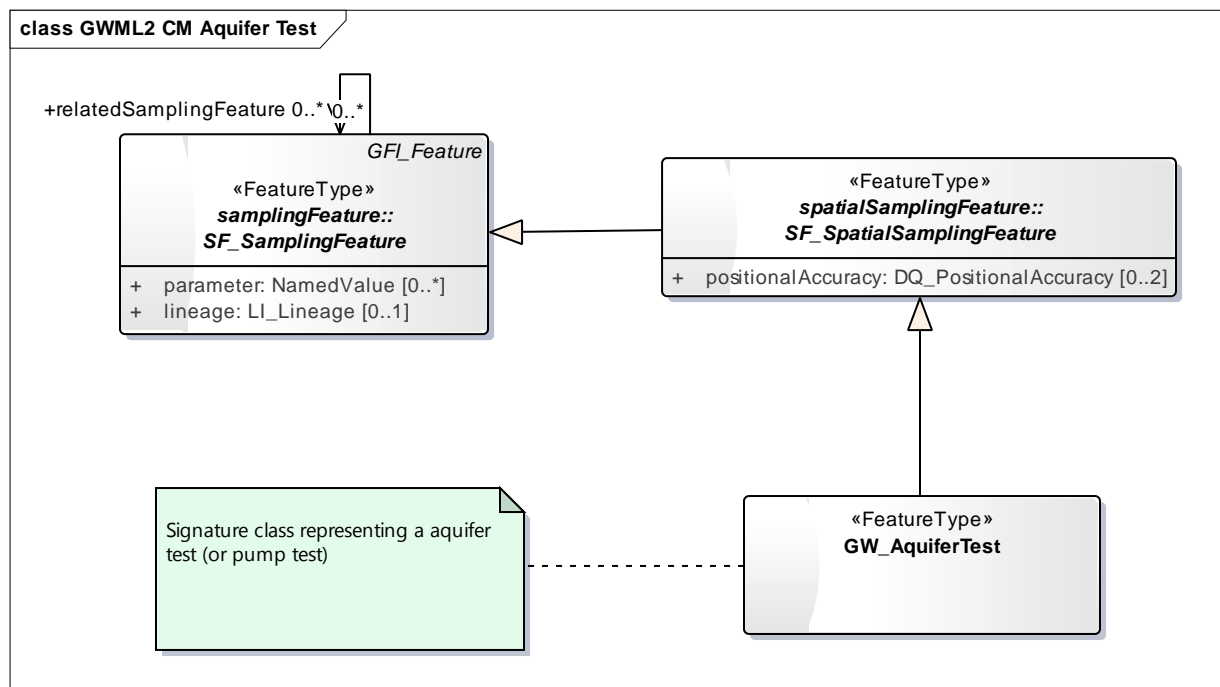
class GWML2 CM Aquifer Test

+relatedSamplingFeature 0..* 0..*

GFI_Feature

«FeatureType»
samplingFeature::
SF_SamplingFeature

+ parameter: NamedValue [0..*]
+ lineage: LI_Lineage [0..1]

«FeatureType»
spatialSamplingFeature::
SF_SpatialSamplingFeature

+ positionalAccuracy: DQ_PositionalAccuracy [0..2]

Signature class representing a aquifer test (or pump test)

«FeatureType»
GW_AquiferTest